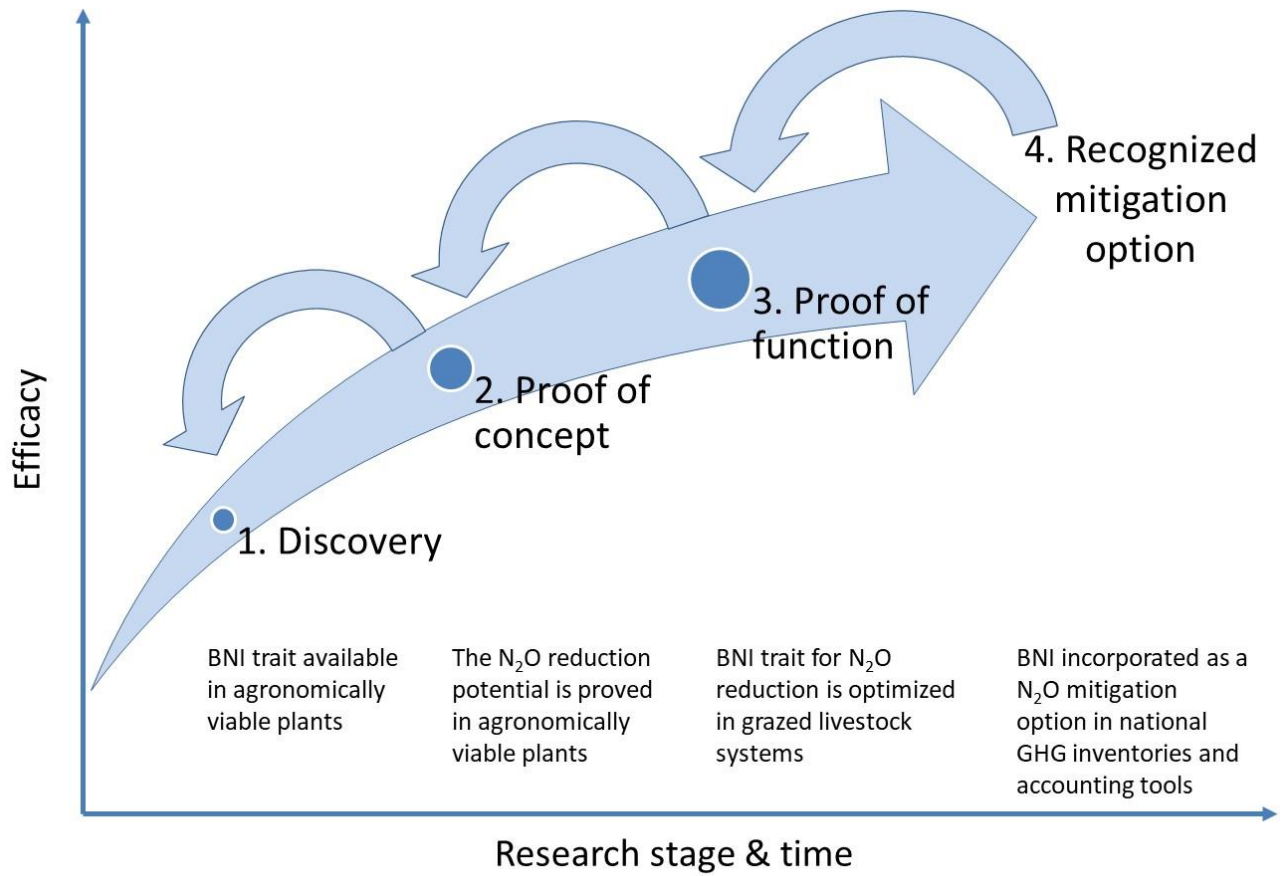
4. Recognized mitigation option

3. Proof of function

2. Proof of concept

1. Discovery

Efficacy

BNI trait available in agronomically viable plants

The $N_2O$ reduction potential is proved in agronomically viable plants

BNI trait for $N_2O$ reduction is optimized in grazed livestock systems

BNI incorporated as a $N_2O$ mitigation option in national GHG inventories and accounting tools

Research stage & time